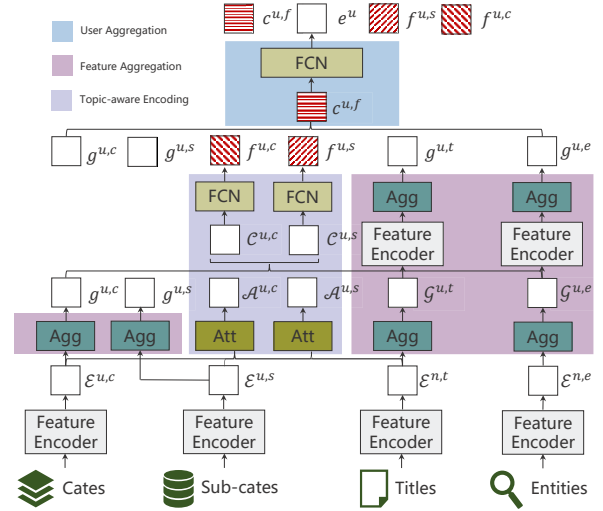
User Aggregation

Feature Aggregation

Topic-aware Encoding

$c^{u,f}$ $e^{u}$ $f^{u,s}$ $f^{u,c}$

FCN

$c^{u,f}$

$g^{u,c}$ $g^{u,s}$ $f^{u,c}$ $f^{u,s}$ $g^{u,t}$ $g^{u,e}$

FCN FCN Agg Agg

$\mathcal{C}^{u,c}$ $\mathcal{C}^{u,s}$ Feature Encoder Feature Encoder

$g^{u,c}$ $g^{u,s}$ $\mathcal{A}^{u,c}$ $\mathcal{A}^{u,s}$ $\mathcal{G}^{u,t}$ $\mathcal{G}^{u,e}$

Agg Agg Att Att Agg Agg

$\mathcal{E}^{u,c}$ $\mathcal{E}^{u,s}$ $\mathcal{E}^{n,t}$ $\mathcal{E}^{n,e}$

Feature Encoder Feature Encoder Feature Encoder Feature Encoder

Cates Sub-cates Titles Entities